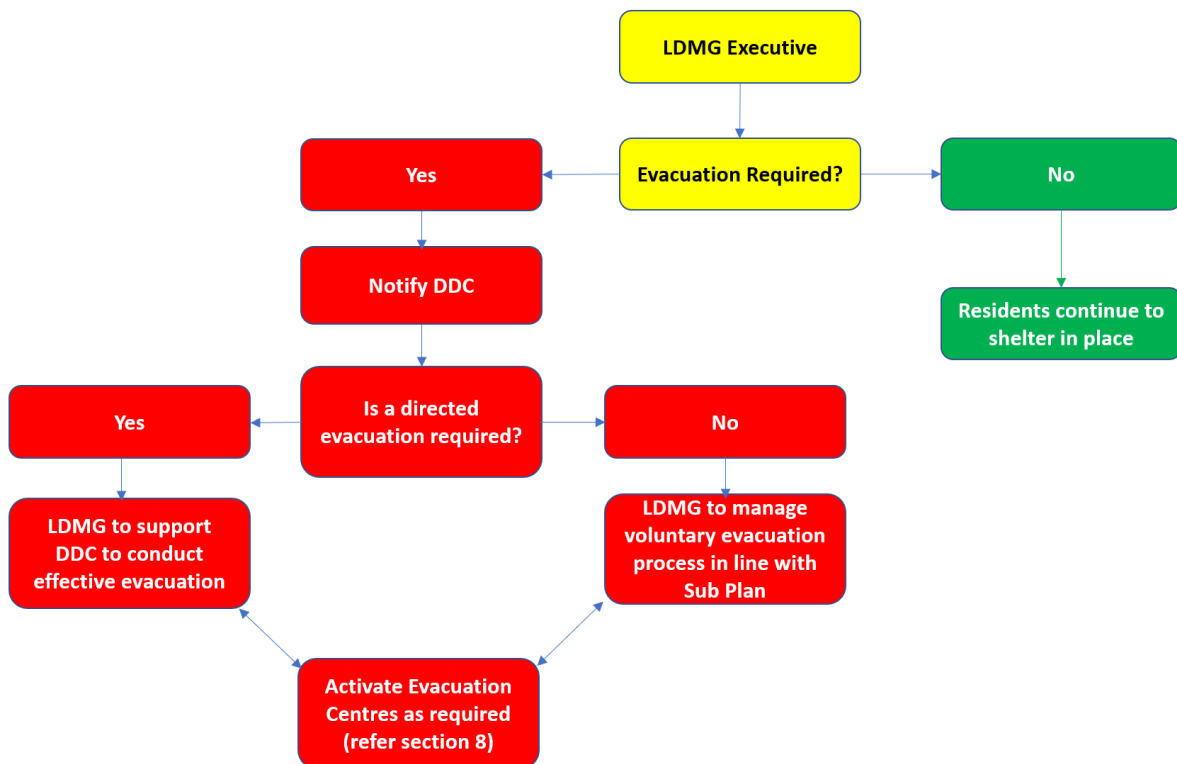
LDMG Executive

Evacuation Required?

Yes

No

Residents continue to shelter in place

Notify DDC

Is a directed evacuation required?

Yes

No

LDMG to support DDC to conduct effective evacuation

LDMG to manage voluntary evacuation process in line with Sub Plan

Activate Evacuation Centres as required (refer section 8)